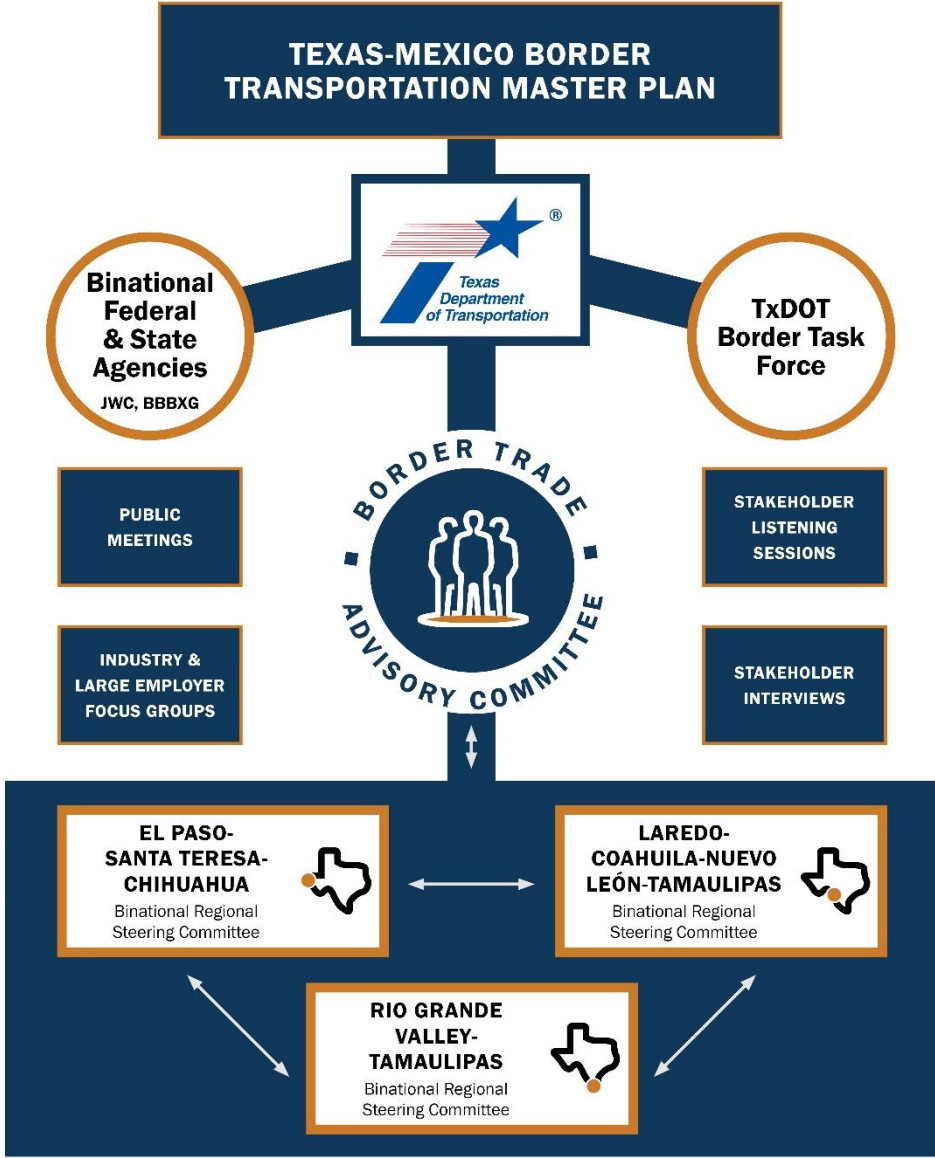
TEXAS-MEXICO BORDER TRANSPORTATION MASTER PLAN

®
Texas Department of Transportation

Binational Federal & State Agencies
JWC, BBBXG

TxDOT Border Task Force

BORDER TRADE ADVISORY COMMITTEE

PUBLIC MEETINGS

INDUSTRY & LARGE EMPLOYER FOCUS GROUPS

STAKEHOLDER LISTENING SESSIONS

STAKEHOLDER INTERVIEWS

EL PASO-SANTA TERESA-CHIHUAHUA
Binational Regional Steering Committee

LAREDO-COAHUILA-NUEVO LEÓN-TAMAULIPAS
Binational Regional Steering Committee

RIO GRANDE VALLEY-TAMAULIPAS
Binational Regional Steering Committee